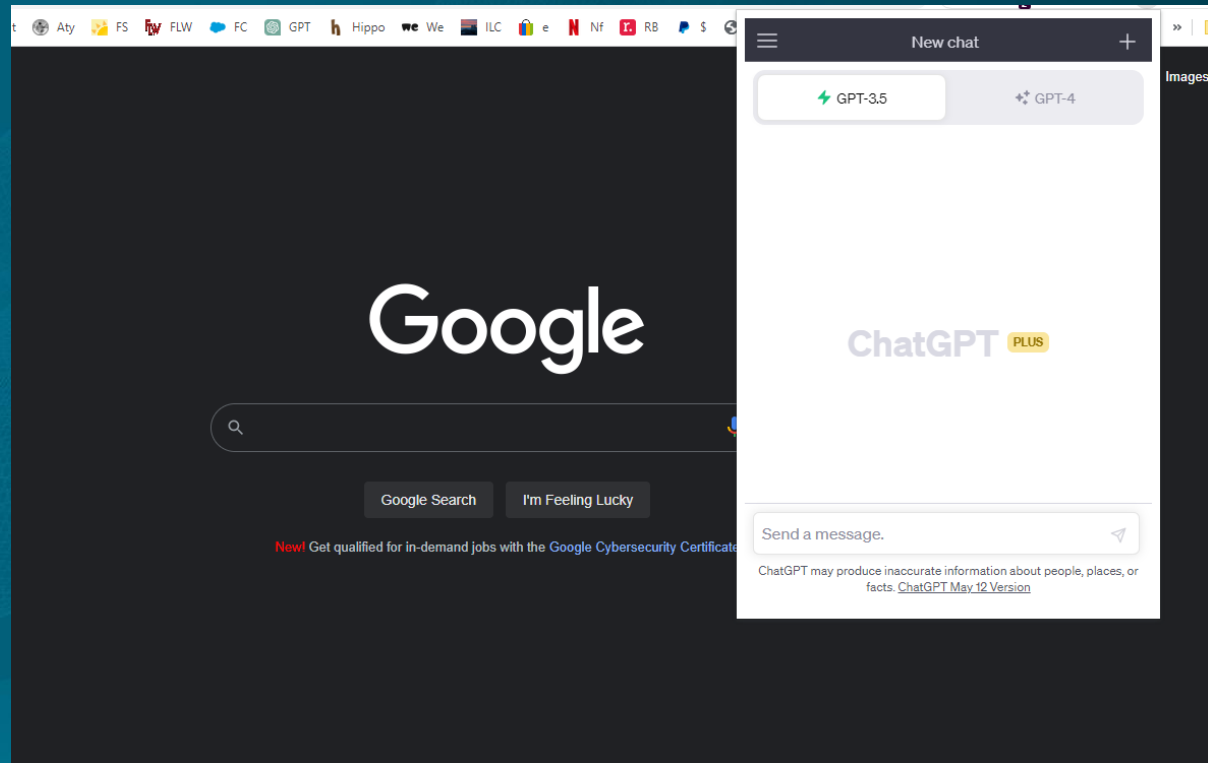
t Aty FS FLW FC GPT Hippo We ILC e Nf RB $ »

Images

New chat

GPT-3.5 GPT-4

ChatGPT PLUS

Send a message.

ChatGPT may produce inaccurate information about people, places, or facts. ChatGPT May 12 Version

Google

Google Search I'm Feeling Lucky

New! Get qualified for in-demand jobs with the Google Cybersecurity Certificate